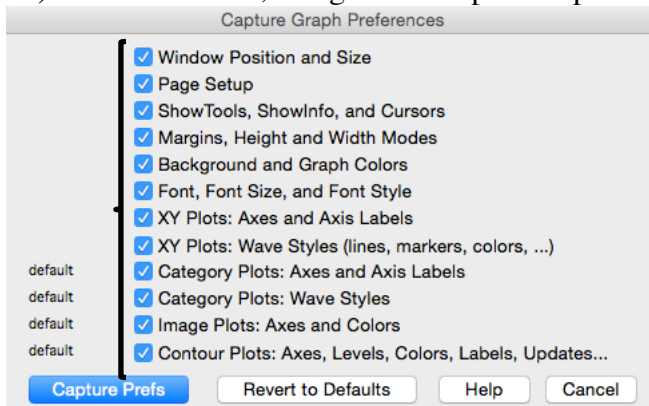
Capture Graph Preferences

Window Position and Size
Page Setup
ShowTools, ShowInfo, and Cursors
Margins, Height and Width Modes
Background and Graph Colors
Font, Font Size, and Font Style
XY Plots: Axes and Axis Labels
XY Plots: Wave Styles (lines, markers, colors, ...)
default Category Plots: Axes and Axis Labels
default Category Plots: Wave Styles
default Image Plots: Axes and Colors
default Contour Plots: Axes, Levels, Colors, Labels, Updates...

Capture Prefs | Revert to Defaults | Help | Cancel